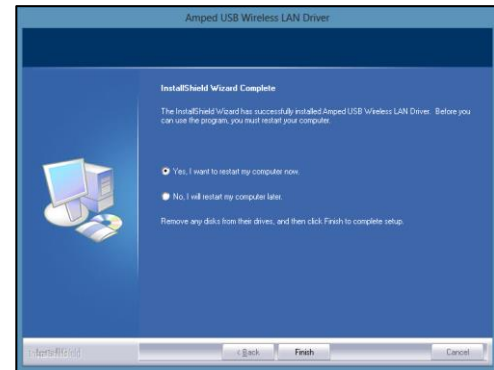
Amped USB Wireless LAN Driver

InstallShield Wizard Complete

The InstallShield Wizard has successfully installed Amped USB Wireless LAN Driver. Before you can use the program, you must restart your computer.

Yes, I want to restart my computer now.

No, I will restart my computer later.

Remove any disks from their drives, and then click Finish to complete setup.

InstallShield

< Back

Finish

Cancel